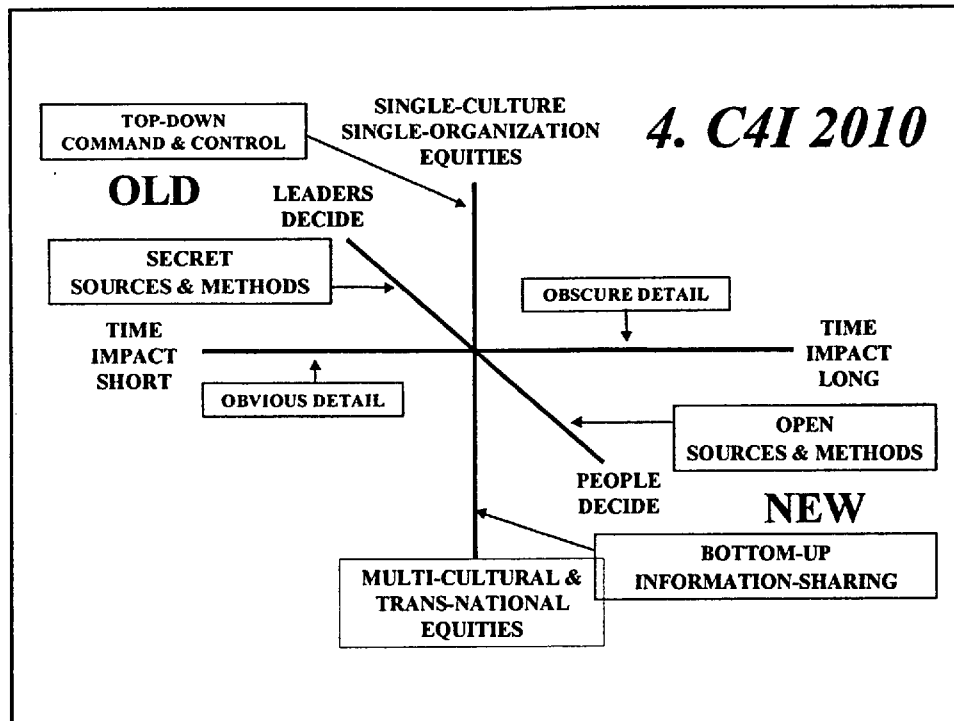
TOP-DOWN COMMAND & CONTROL

SINGLE-CULTURE SINGLE-ORGANIZATION EQUITIES

4. C4I 2010

OLD

LEADERS DECIDE

SECRET SOURCES & METHODS

OBSCURE DETAIL

TIME IMPACT SHORT

TIME IMPACT LONG

OBVIOUS DETAIL

OPEN SOURCES & METHODS

PEOPLE DECIDE

NEW

BOTTOM-UP INFORMATION-SHARING

MULTI-CULTURAL & TRANS-NATIONAL EQUITIES